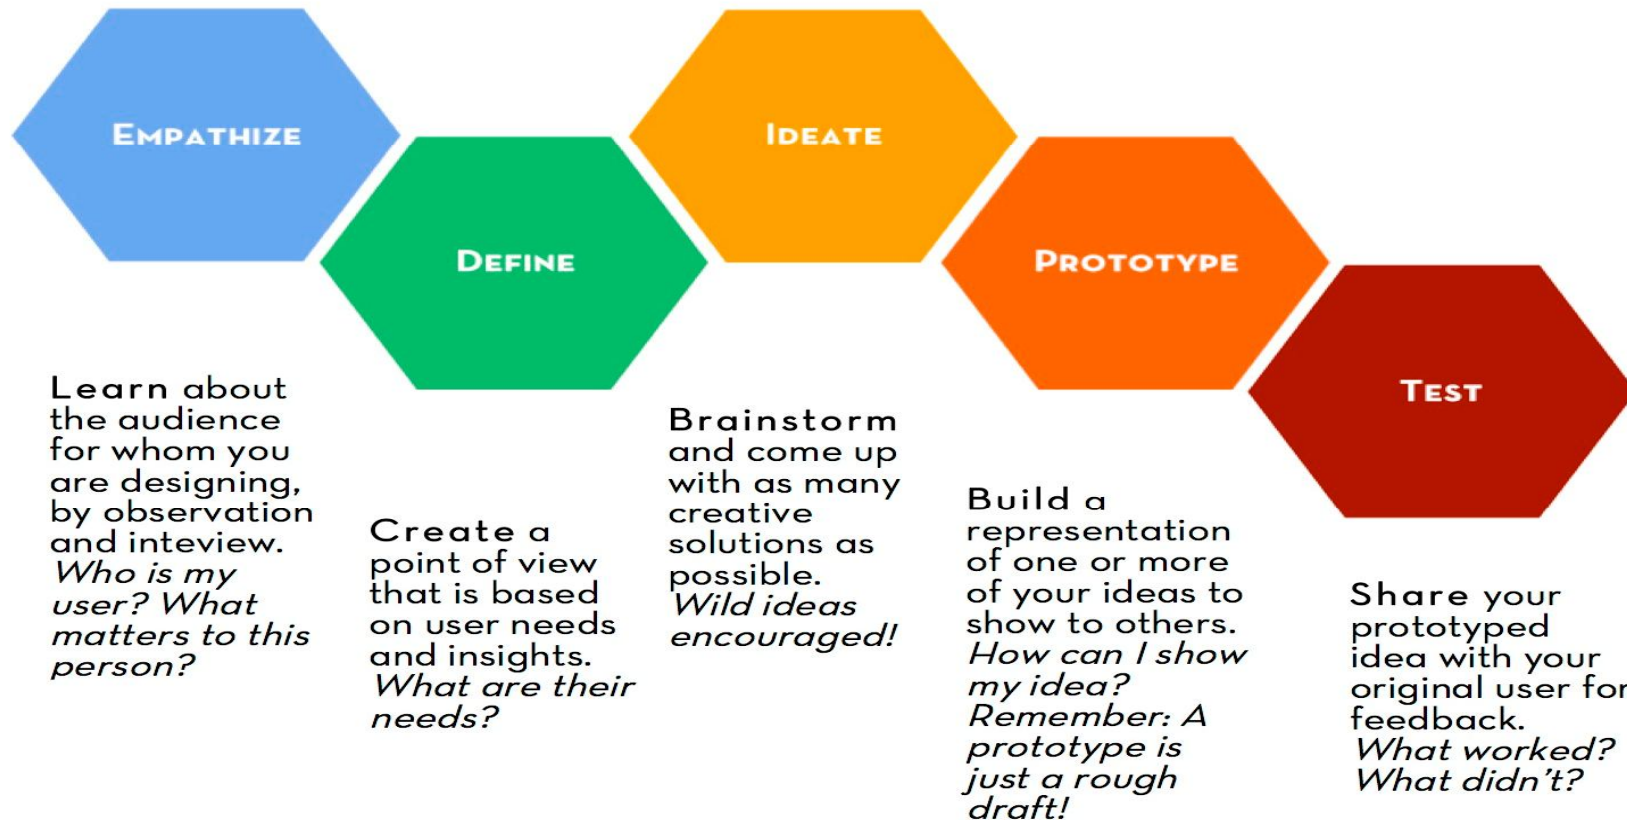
EMPATHIZE

DEFINE

IDEATE

PROTOTYPE

TEST

Learn about the audience for whom you are designing, by observation and inteview. *Who is my user? What matters to this person?*

Create a point of view that is based on user needs and insights. *What are their needs?*

Brainstorm and come up with as many creative solutions as possible. *Wild ideas encouraged!*

Build a representation of one or more of your ideas to show to others. *How can I show my idea? Remember: A prototype is just a rough draft!*

Share your prototyped idea with your original user for feedback. *What worked? What didn't?*